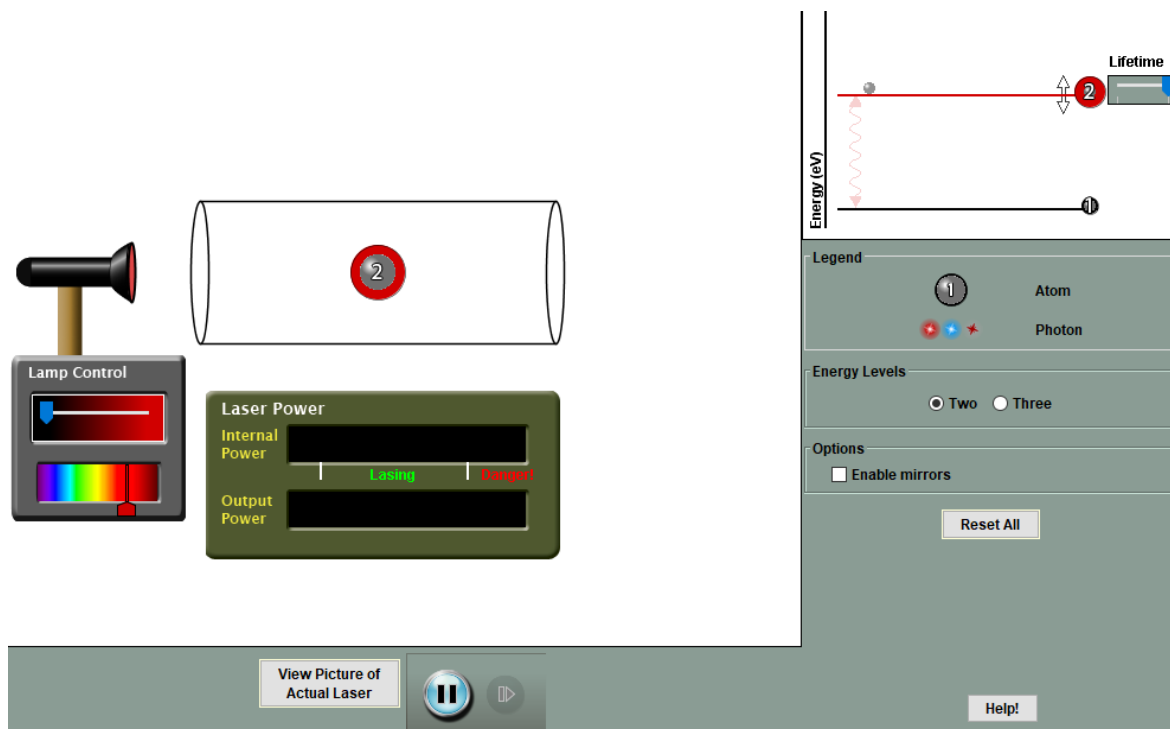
Lifetime

2

Energy (eV)

1

2

Lamp Control

Laser Power

Internal Power

Lasing

Danger!

Output Power

Legend

1

Atom

Photon

Energy Levels

Two Three

Options

Enable mirrors

Reset All

View Picture of Actual Laser

Help!